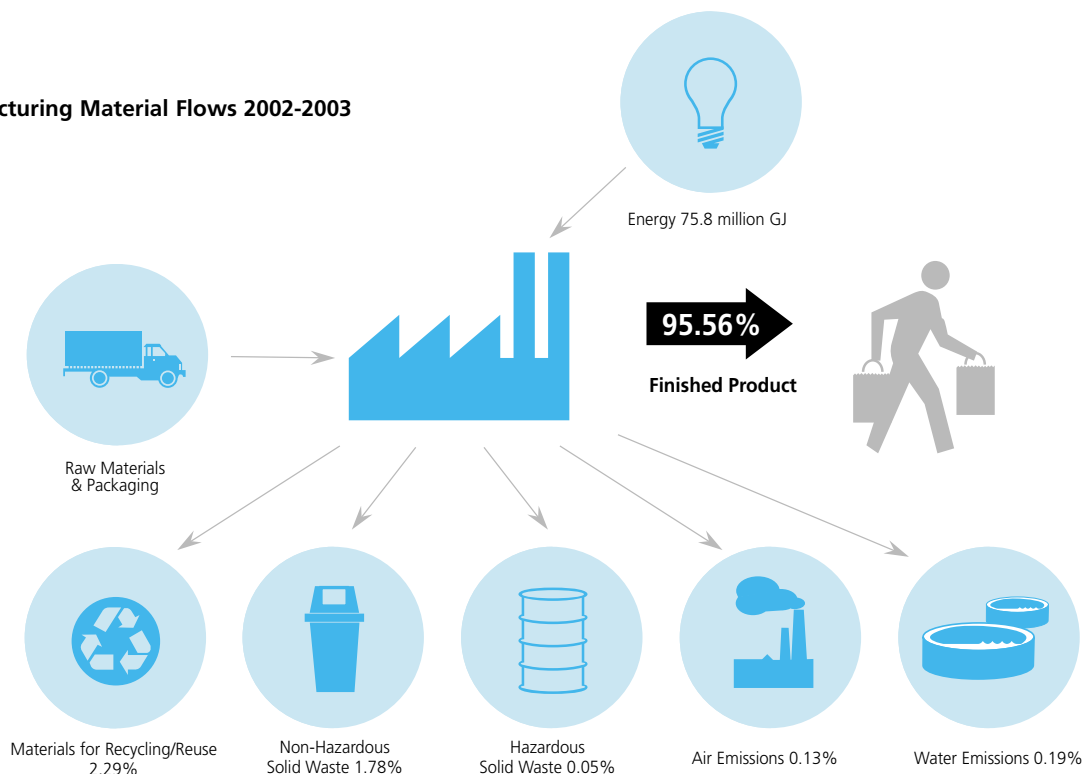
cturing Material Flows 2002-2003

Energy 75.8 million GJ

Raw Materials & Packaging

95.56%

Finished Product

Materials for Recycling/Reuse 2.29%

Non-Hazardous Solid Waste 1.78%

Hazardous Solid Waste 0.05%

Air Emissions 0.13%

Water Emissions 0.19%